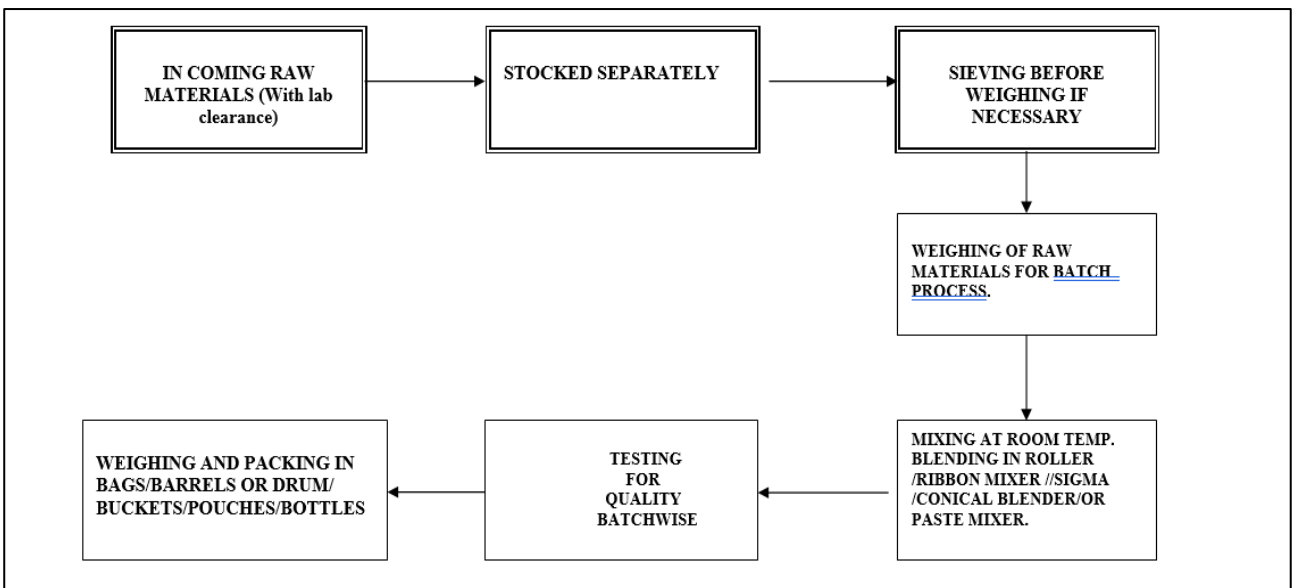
IN COMING RAW MATERIALS (With lab clearance)

STOCKED SEPARATELY

SIEVING BEFORE WEIGHING IF NECESSARY

WEIGHING OF RAW MATERIALS FOR BATCH PROCESS.

MIXING AT ROOM TEMP. BLENDING IN ROLLER /RIBBON MIXER //SIGMA /CONICAL BLENDER/OR PASTE MIXER.

TESTING FOR QUALITY BATCHWISE

WEIGHING AND PACKING IN BAGS/BARRELS OR DRUM/ BUCKETS/POUCHES/BOTTLES